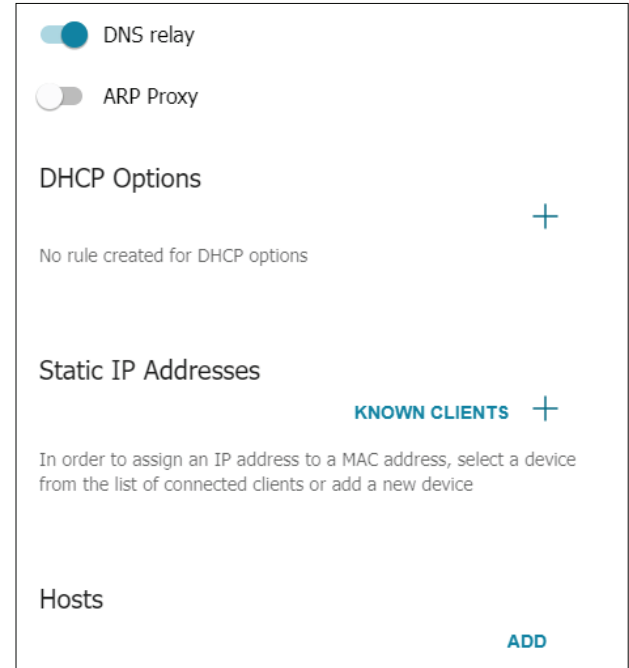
DNS relay

ARP Proxy

DHCP Options

+

No rule created for DHCP options

Static IP Addresses

KNOWN CLIENTS +

In order to assign an IP address to a MAC address, select a device from the list of connected clients or add a new device

Hosts

ADD